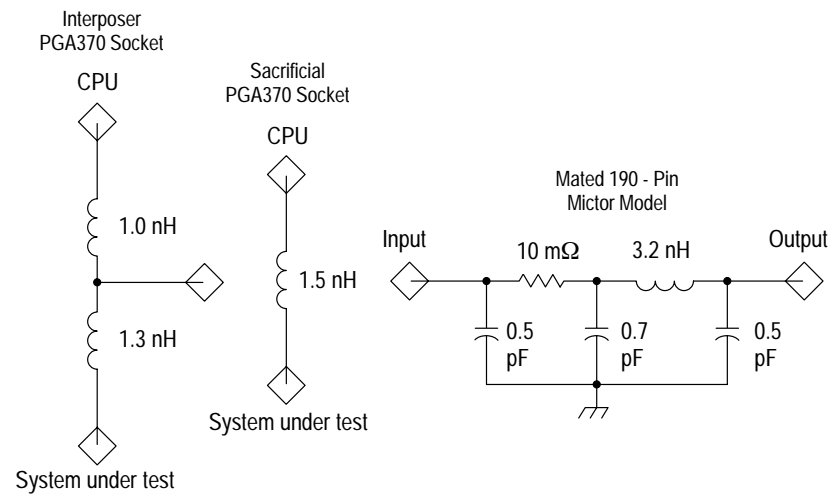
Interposer
PGA370 Socket

CPU

1.0 nH

1.3 nH

System under test

Sacrificial
PGA370 Socket

CPU

1.5 nH

System under test

Mated 190 - Pin
Mictor Model

Input

10 m$\Omega$

3.2 nH

Output

0.5 pF

0.7 pF

0.5 pF